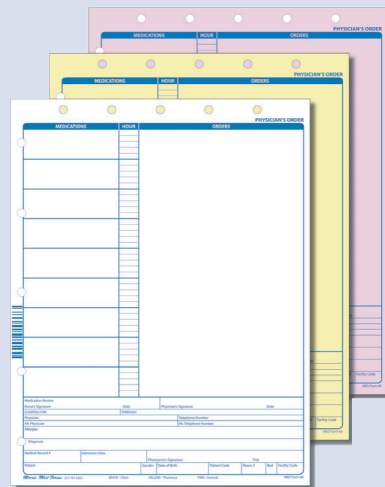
MEDICATIONS | HOUR | ORDERS
PHYSICIAN'S ORDER

MEDICATIONS | HOUR | ORDERS
PHYSICIAN'S ORDER

PHYSICIAN'S ORDER

| MEDICATIONS | HOUR | ORDERS |
|---|---|---|

Medication Review
Nurse's Signature
Date
Physician's Signature
Date
Condition/Lab
Tolerance
Physician
Telephone Number
Alt. Physician
Alt. Telephone Number
Allergies
Diagnosis
Medical Record #
Admission Date
Pharmacist's Signature
Time
Patient
Gender
Date of Birth
Patient Code
Room #
Bed
Facility Code
WHITE - Chart
YELLOW - Pharmacy
PINK - Internal
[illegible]
Facility Code
Facility Code